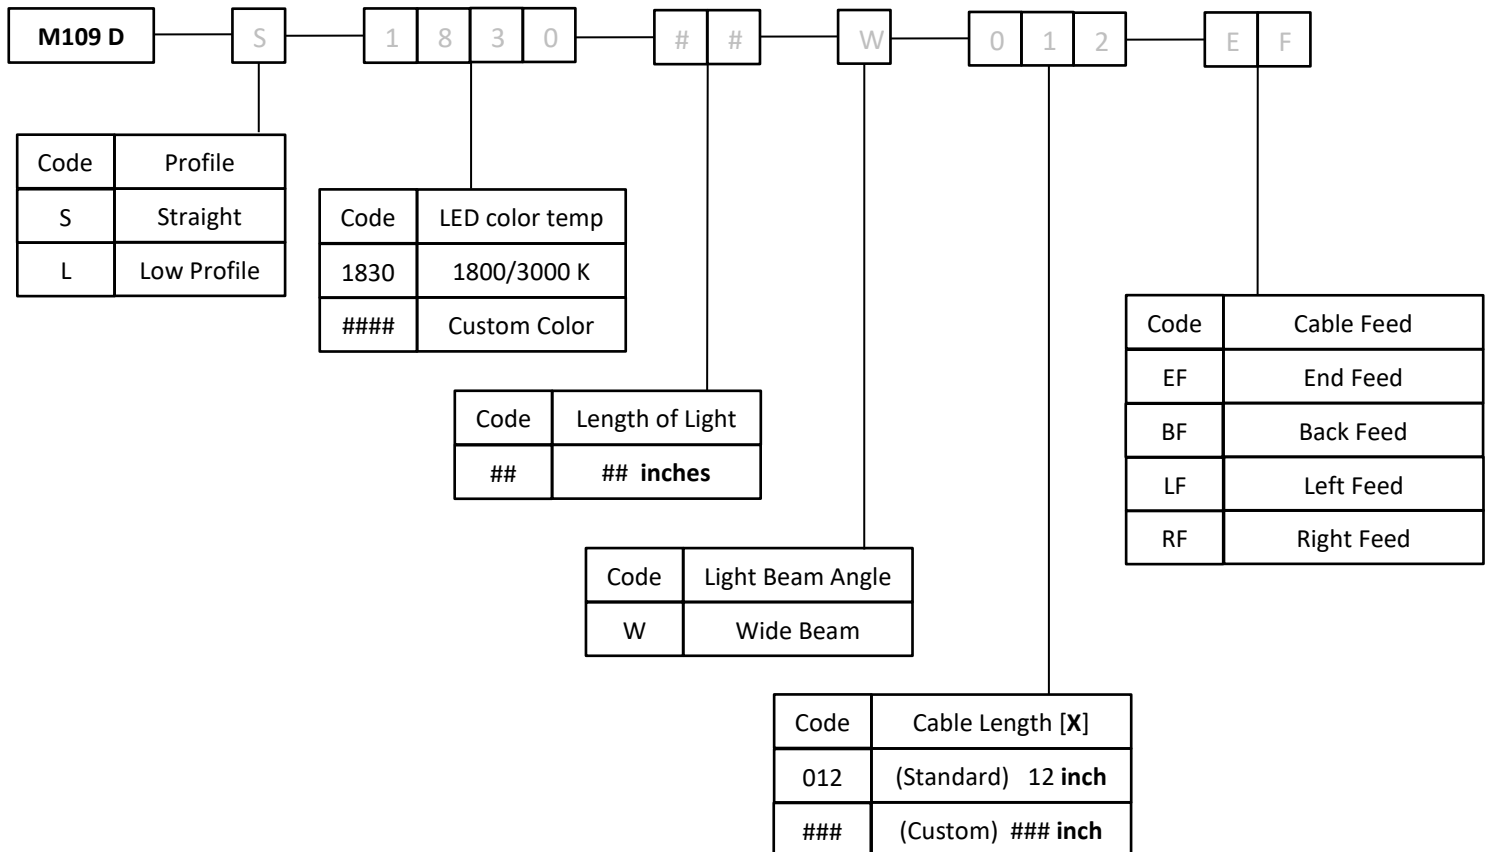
M109 D S 1 8 3 0 # # W 0 1 2 E F

| Code | Profile |
|---|---|
| S | Straight |
| L | Low Profile |

| Code | LED color temp |
|---|---|
| 1830 | 1800/3000 K |
| #### | Custom Color |

| Code | Length of Light |
|---|---|
| ## | ## **inches** |

| Code | Light Beam Angle |
|---|---|
| W | Wide Beam |

| Code | Cable Length [**X**] |
|---|---|
| 012 | (Standard) 12 **inch** |
| ### | (Custom) ### **inch** |

| Code | Cable Feed |
|---|---|
| EF | End Feed |
| BF | Back Feed |
| LF | Left Feed |
| RF | Right Feed |